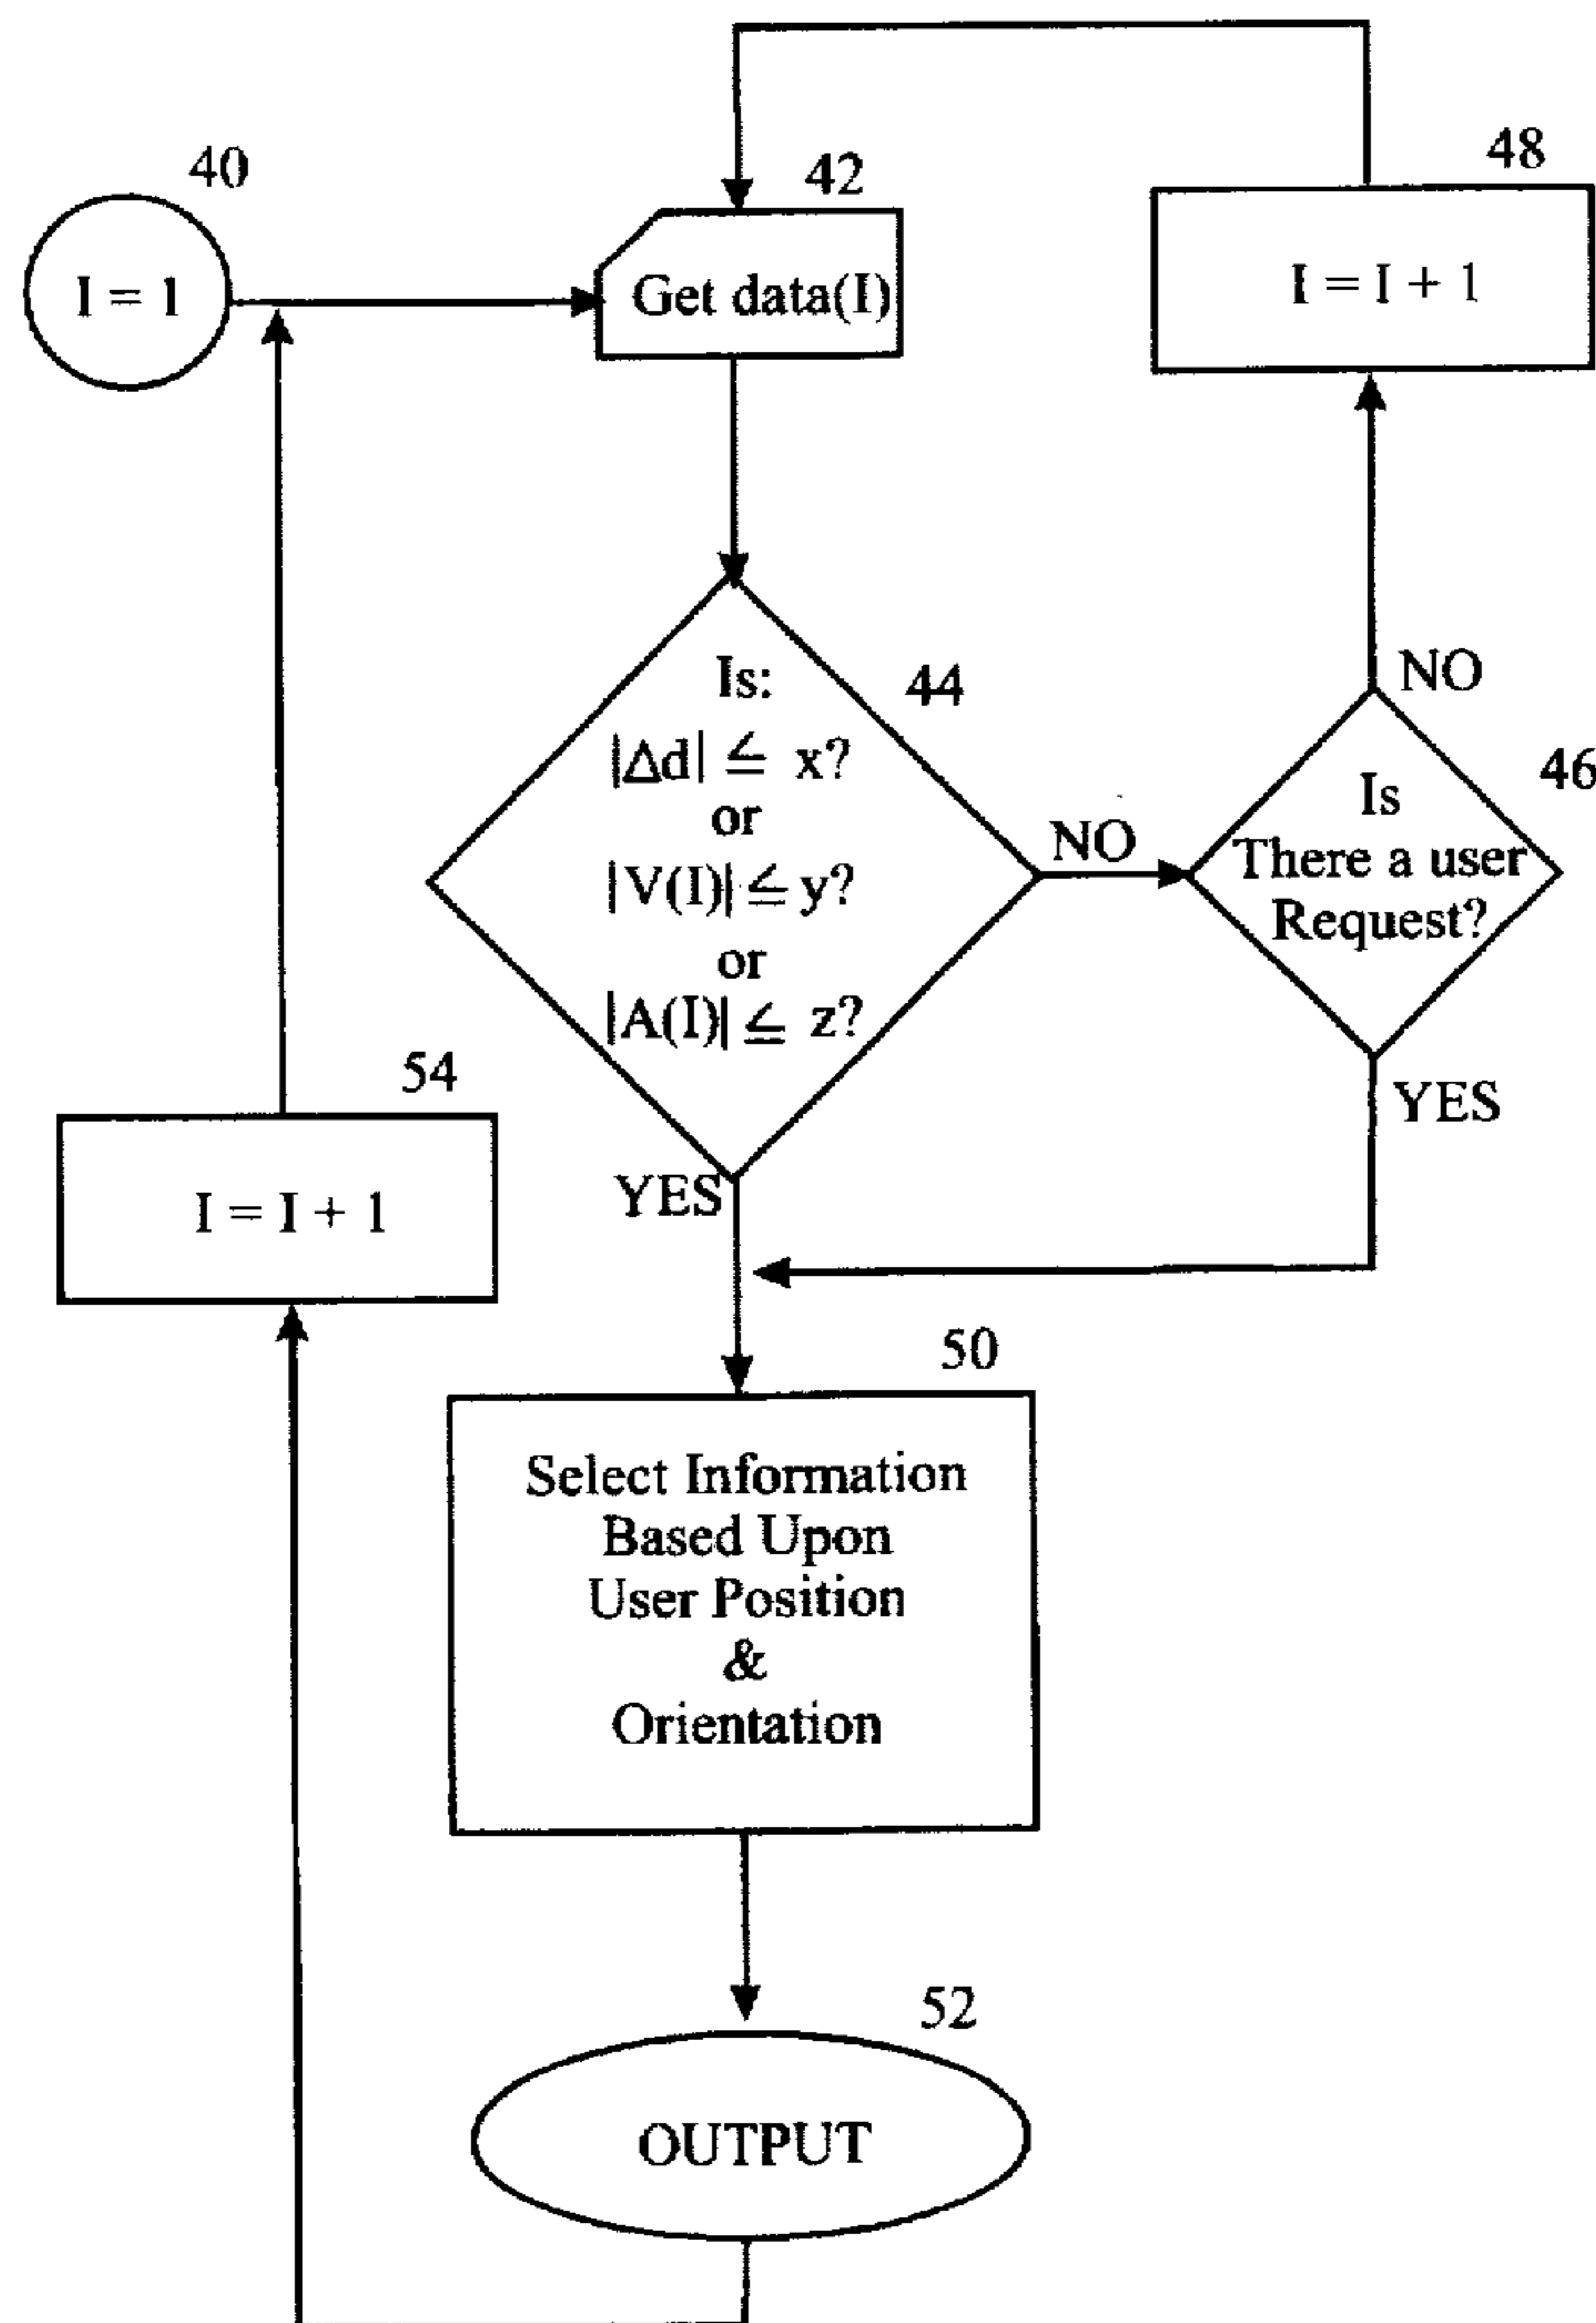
40

I = 1

42

Get data(I)

48

I = I + 1

Is:
$|\Delta d| \leq x$?
or
$|V(I)| \leq y$?
or
$|A(I)| \leq z$?

44

NO

NO

46

Is
There a user
Request?

YES

54

I = I + 1

YES

50

Select Information
Based Upon
User Position
&
Orientation

52

OUTPUT